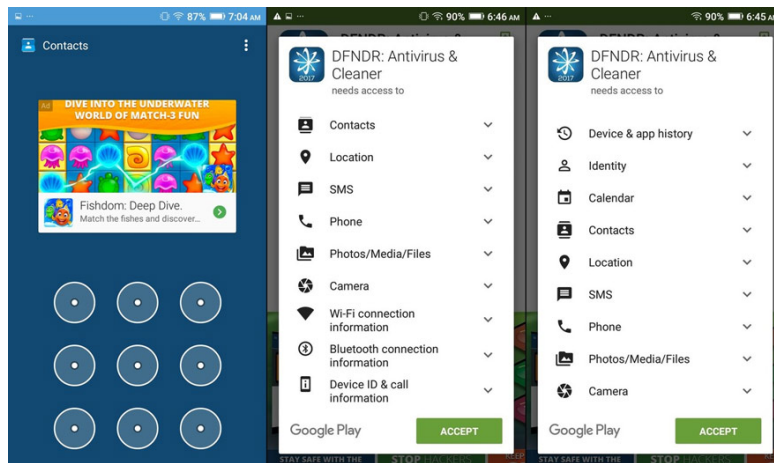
87% 7:04 AM

Contacts

Ad

DIVE INTO THE UNDERWATER WORLD OF MATCH-3 FUN

Fishdom: Deep Dive.
Match the fishes and discover...

90% 6:46 AM

DFNDR: Antivirus & Cleaner
needs access to

2017

Contacts
Location
SMS
Phone
Photos/Media/Files
Camera
Wi-Fi connection information
Bluetooth connection information
Device ID & call information

Google Play
ACCEPT

STAY SAFE WITH THE
STOP HACKERS

90% 6:45 AM

DFNDR: Antivirus & Cleaner
needs access to

2017

Device & app history
Identity
Calendar
Contacts
Location
SMS
Phone
Photos/Media/Files
Camera

Google Play
ACCEPT

STAY SAFE WITH THE
STOP HACKERS